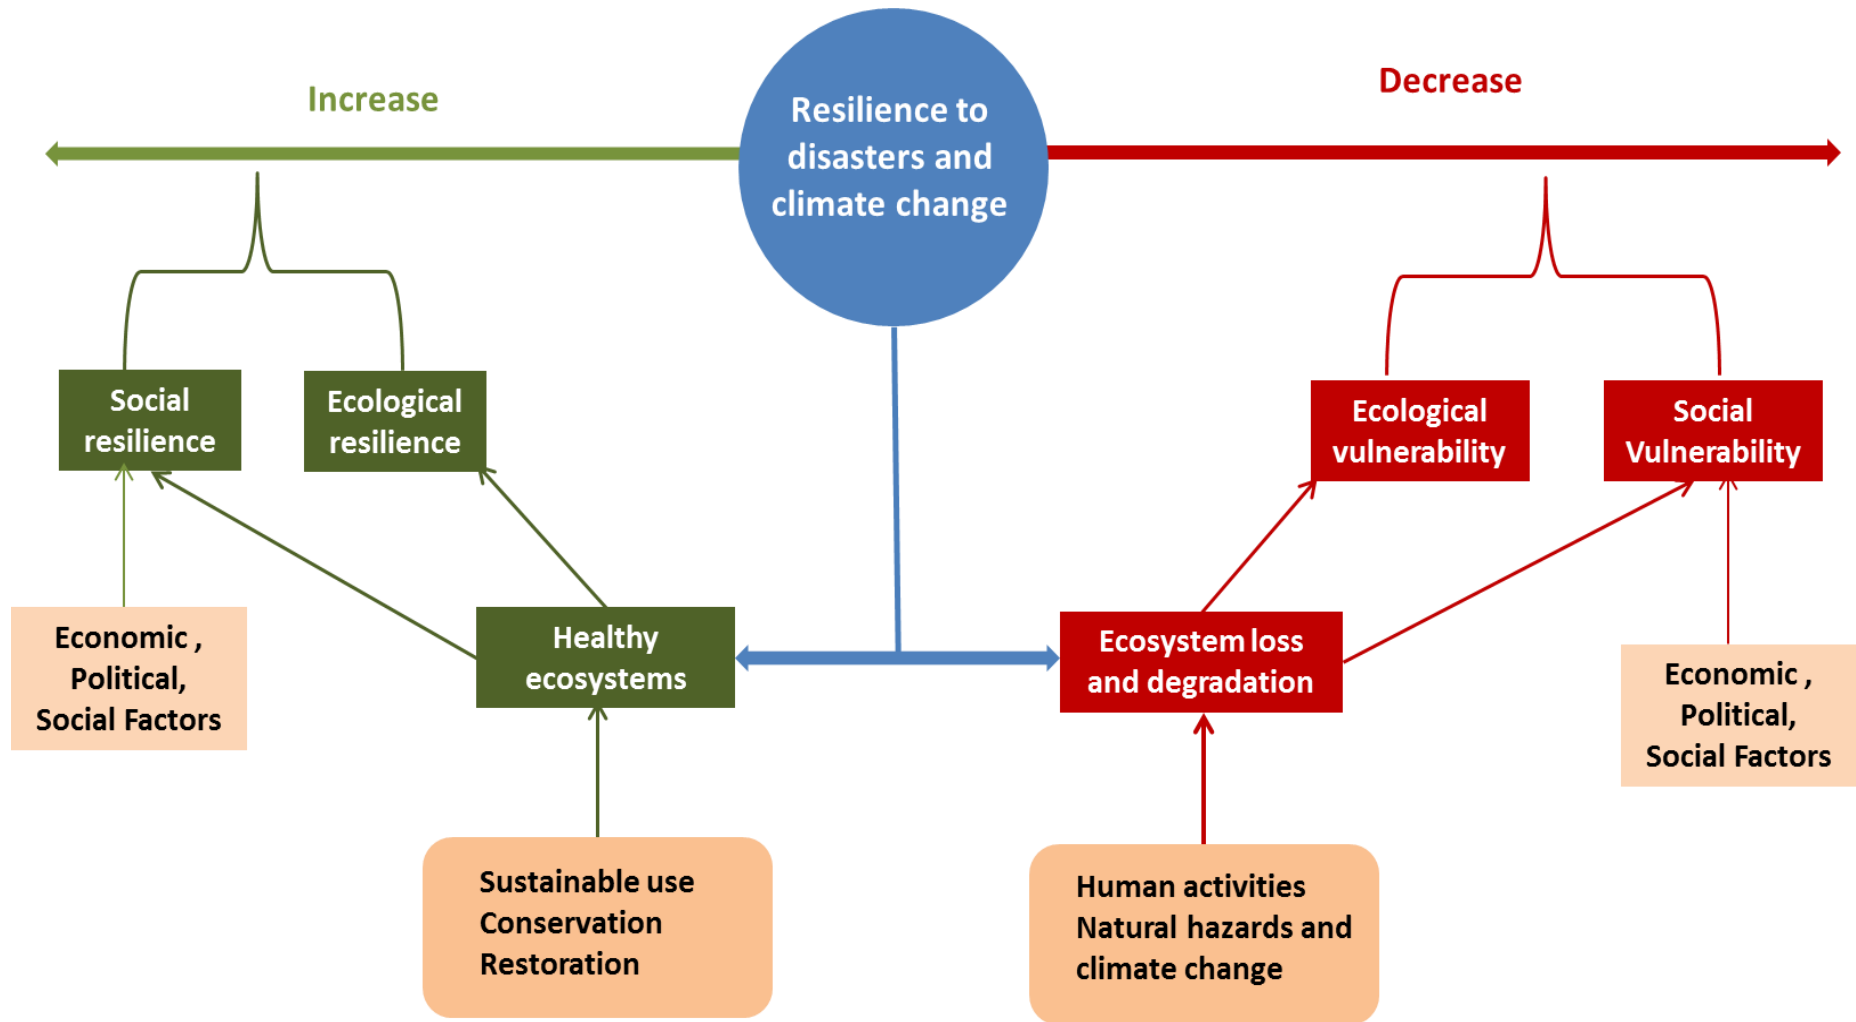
Increase

Resilience to disasters and climate change

Decrease

Social resilience

Ecological resilience

Ecological vulnerability

Social Vulnerability

Economic , Political, Social Factors

Healthy ecosystems

Ecosystem loss and degradation

Economic , Political, Social Factors

Sustainable use
Conservation
Restoration

Human activities
Natural hazards and climate change